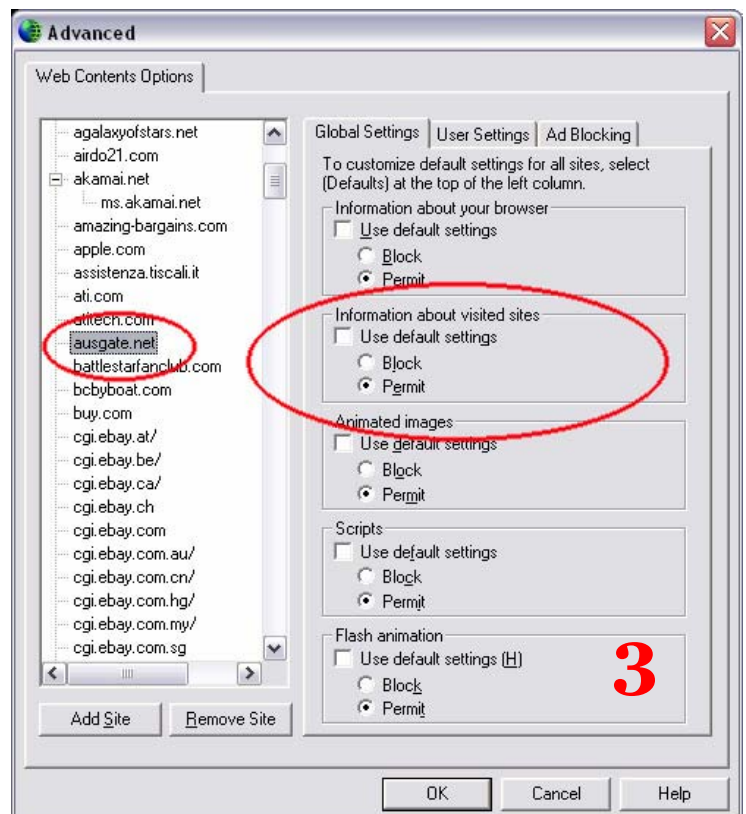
Advanced

Web Contents Options

agalaxyofstars.net
airdo21.com
akamai.net
ms.akamai.net
amazing-bargains.com
apple.com
assistenza.tiscali.it
ati.com
atitech.com
ausgate.net
battlestarfanclub.com
bcbyboat.com
buy.com
cgi.ebay.at/
cgi.ebay.be/
cgi.ebay.ca/
cgi.ebay.ch
cgi.ebay.com
cgi.ebay.com.au/
cgi.ebay.com.cn/
cgi.ebay.com.hg/
cgi.ebay.com.my/
cgi.ebay.com.sg

Add Site
Remove Site

Global Settings
User Settings
Ad Blocking

To customize default settings for all sites, select (Defaults) at the top of the left column.

Information about your browser
Use default settings
Block
Permit

Information about visited sites
Use default settings
Block
Permit

Animated images
Use default settings
Block
Permit

Scripts
Use default settings
Block
Permit

Flash animation
Use default settings (H)
Block
Permit

3

OK
Cancel
Help